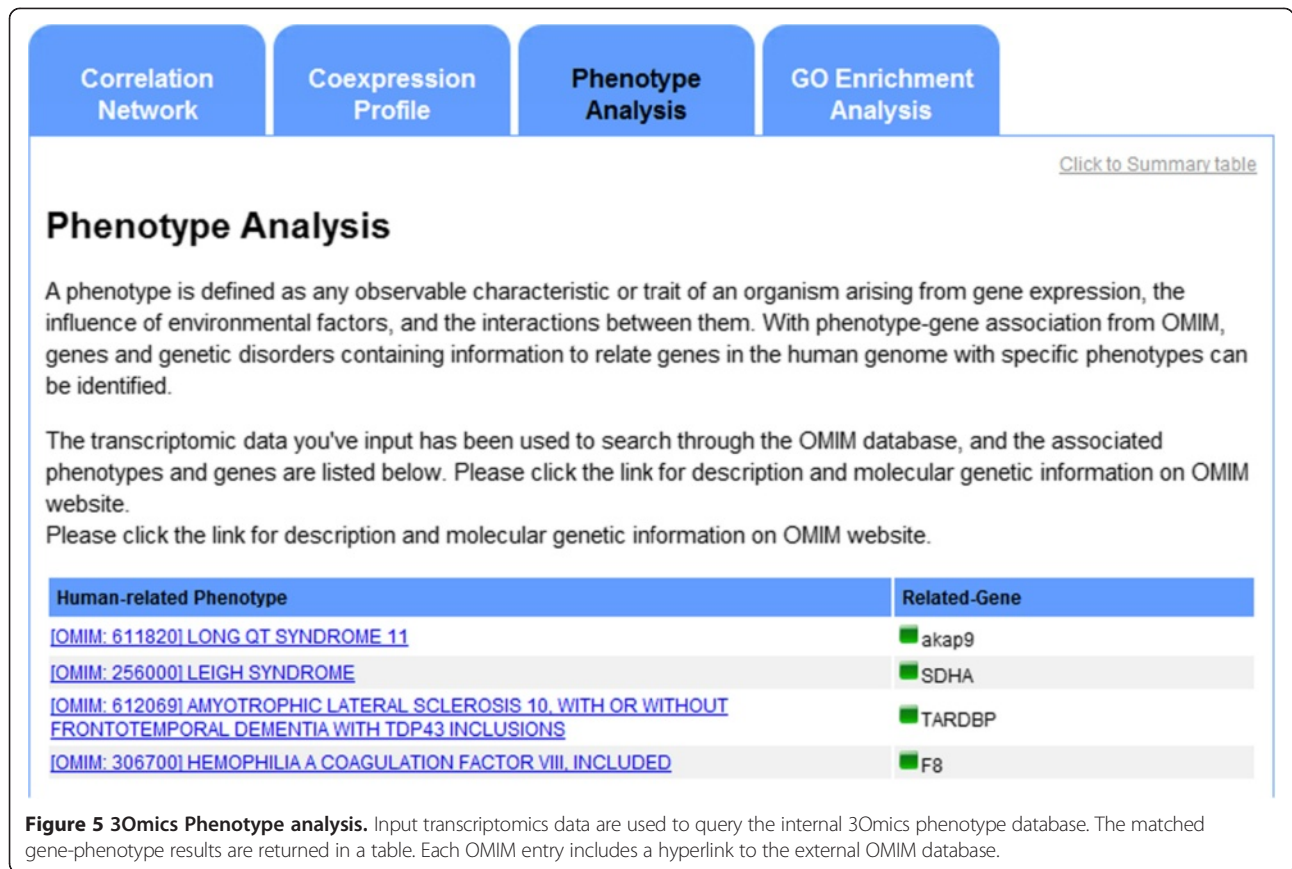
Correlation Network

Coexpression Profile

Phenotype Analysis

GO Enrichment Analysis

Click to Summary table

Phenotype Analysis

A phenotype is defined as any observable characteristic or trait of an organism arising from gene expression, the influence of environmental factors, and the interactions between them. With phenotype-gene association from OMIM, genes and genetic disorders containing information to relate genes in the human genome with specific phenotypes can be identified.

The transcriptomic data you've input has been used to search through the OMIM database, and the associated phenotypes and genes are listed below. Please click the link for description and molecular genetic information on OMIM website.
Please click the link for description and molecular genetic information on OMIM website.

| Human-related Phenotype | Related-Gene |
|---|---|
| [OMIM: 611820] LONG QT SYNDROME 11 | akap9 |
| [OMIM: 256000] LEIGH SYNDROME | SDHA |
| [OMIM: 612069] AMYOTROPHIC LATERAL SCLEROSIS 10, WITH OR WITHOUT FRONTOTEMPORAL DEMENTIA WITH TDP43 INCLUSIONS | TARDBP |
| [OMIM: 306700] HEMOPHILIA A COAGULATION FACTOR VIII, INCLUDED | F8 |

Figure 5 3Omics Phenotype analysis. Input transcriptomics data are used to query the internal 3Omics phenotype database. The matched gene-phenotype results are returned in a table. Each OMIM entry includes a hyperlink to the external OMIM database.